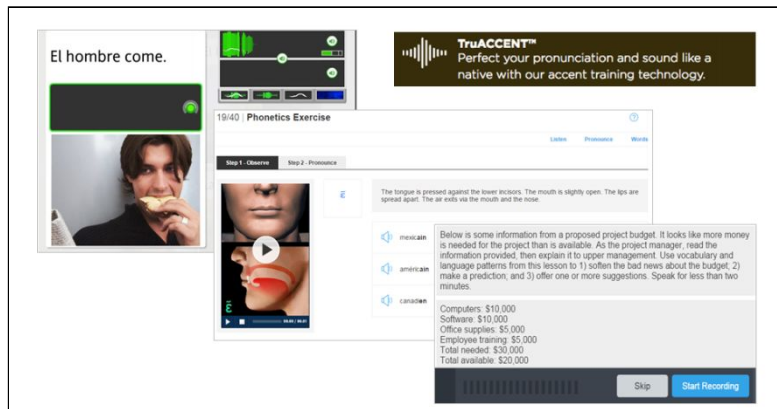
El hombre come.

TruACCENT™
Perfect your pronunciation and sound like a native with our accent training technology.

19/40 | Phonetics Exercise

Listen Pronounce Words

Step 1 - Observe Step 2 - Pronounce

ɛ̃

The tongue is pressed against the lower incisors. The mouth is slightly open. The lips are spread apart. The air exits via the mouth and the nose.

mexicain

américain

canadien

Below is some information from a proposed project budget. It looks like more money is needed for the project than is available. As the project manager, read the information provided, then explain it to upper management. Use vocabulary and language patterns from this lesson to 1) soften the bad news about the budget; 2) make a prediction; and 3) offer one or more suggestions. Speak for less than two minutes.

Computers: $10,000
Software: $10,000
Office supplies: $5,000
Employee training: $5,000
Total needed: $30,000
Total available: $20,000

Skip Start Recording